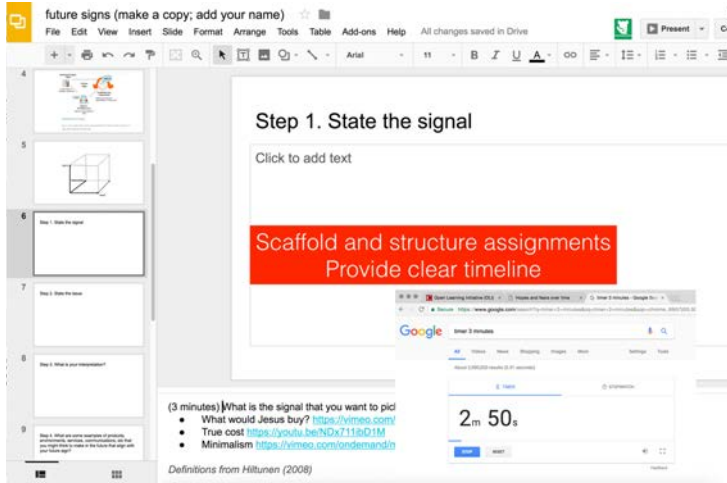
future signs (make a copy; add your name)

File Edit View Insert Slide Format Arrange Tools Table Add-ons Help All changes saved in Drive

Present

Arial 11

4

5

6 Step 1. State the signal

7 Step 2. State the issue

8 Step 3. What is your interpretation?

9 Step 4. What are some examples of products, environments, services, communications, etc that you might think to create in the future that align with your future sign?

Step 1. State the signal

Click to add text

Scaffold and structure assignments
Provide clear timeline

Google timer 3 minutes

2m 50s

STOP RESET

(3 minutes) What is the signal that you want to pic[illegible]
• What would Jesus buy? https://vimeo.com/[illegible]
• True cost https://youtu.be/NDx711ibD1M
• Minimalism https://vimeo.com/ondemand/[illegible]

Definitions from Hiltunen (2008)